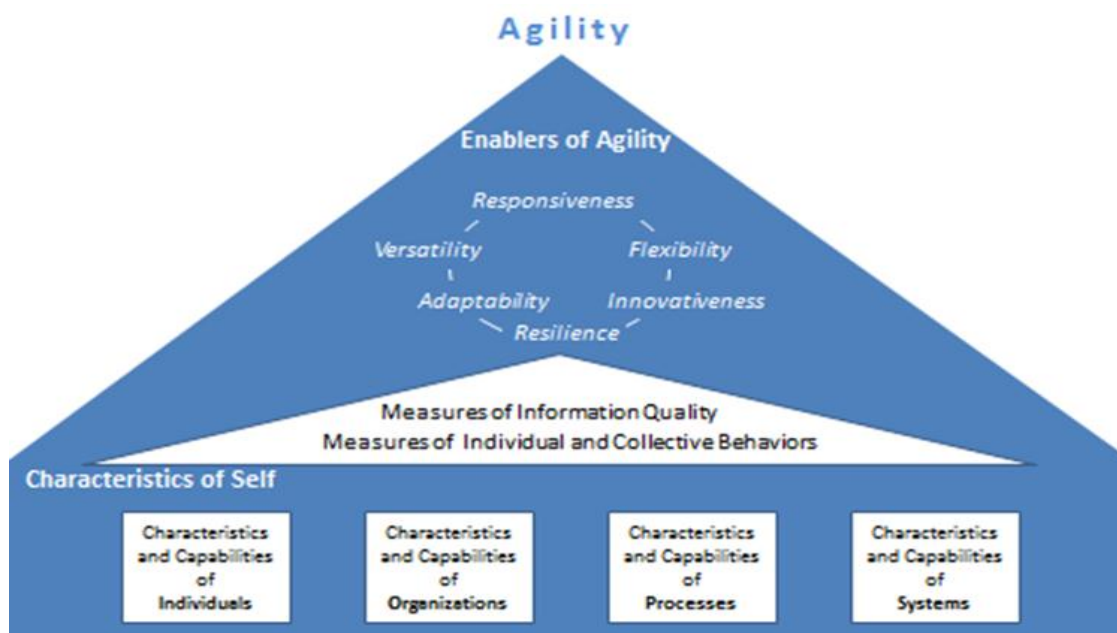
Agility

Enablers of Agility

Responsiveness

Versatility

Flexibility

Adaptability

Innovativeness

Resilience

Measures of Information Quality
Measures of Individual and Collective Behaviors

Characteristics of Self

Characteristics and Capabilities of Individuels

Characteristics and Capabilities of Organizations

Characteristics and Capabilities of Processes

Characteristics and Capabilities of Systems